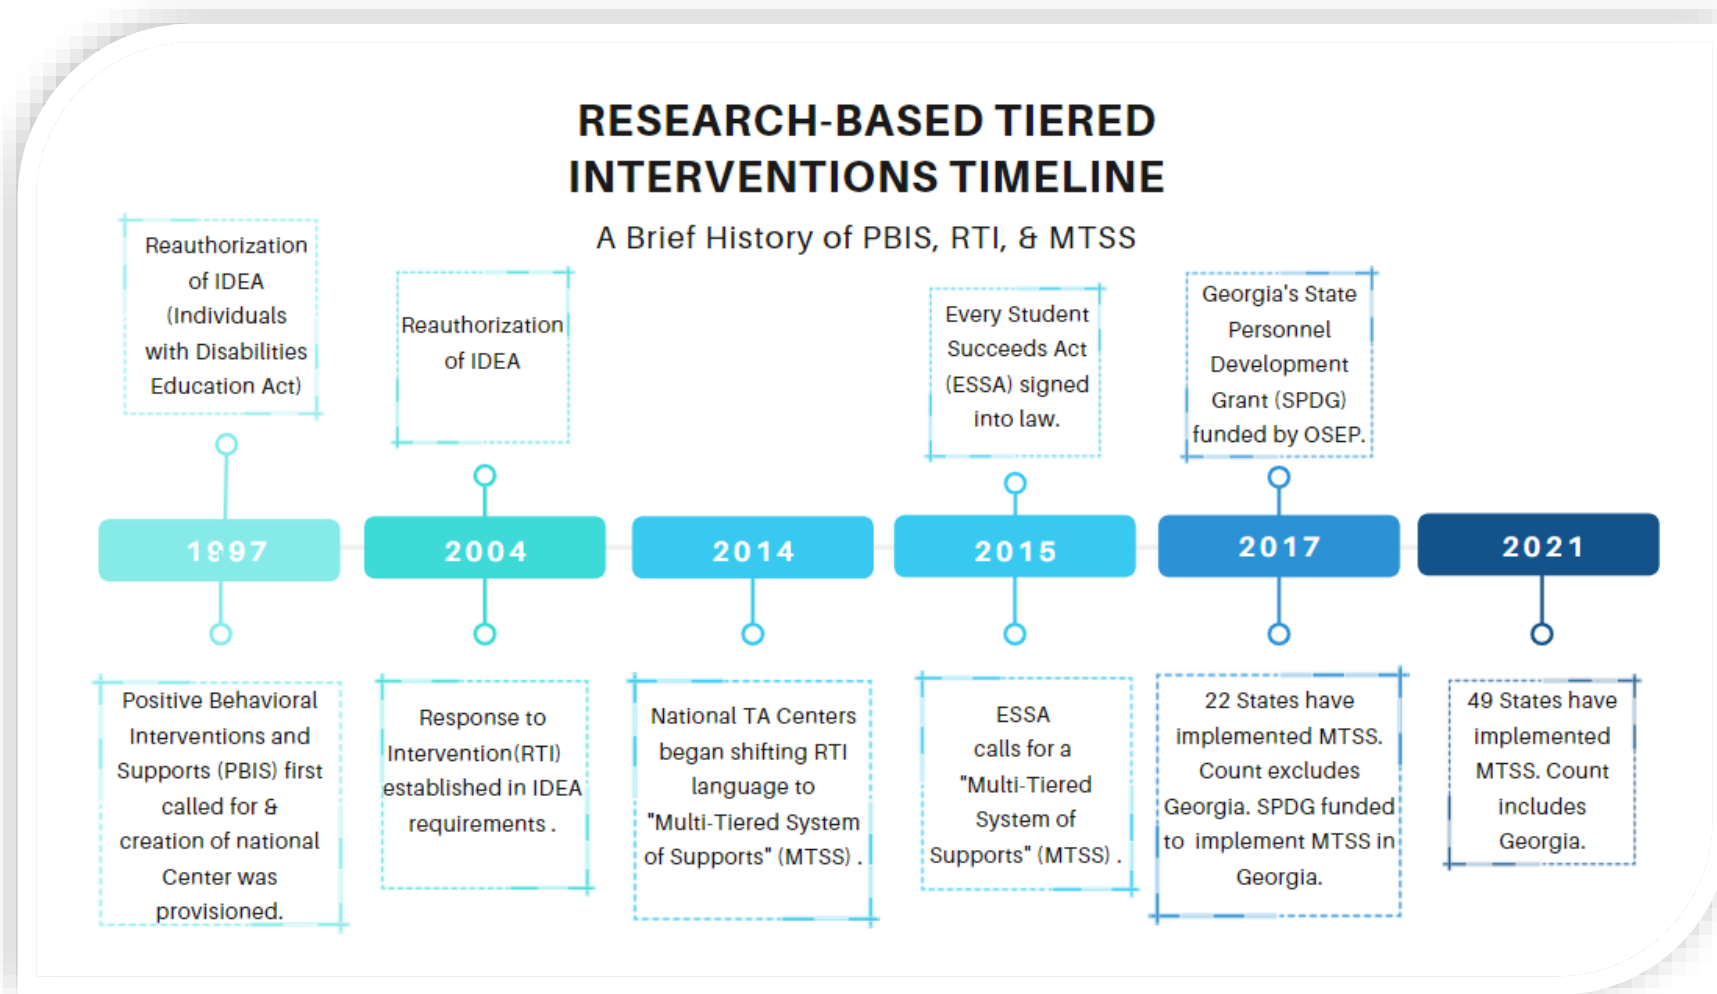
RESEARCH-BASED TIERED INTERVENTIONS TIMELINE

A Brief History of PBIS, RTI, & MTSS

Reauthorization of IDEA (Individuals with Disabilities Education Act)

Reauthorization of IDEA

Every Student Succeeds Act (ESSA) signed into law.

Georgia's State Personnel Development Grant (SPDG) funded by OSEP.

1997

2004

2014

2015

2017

2021

Positive Behavioral Interventions and Supports (PBIS) first called for & creation of national Center was provisioned.

Response to Intervention(RTI) established in IDEA requirements .

National TA Centers began shifting RTI language to "Multi-Tiered System of Supports" (MTSS) .

ESSA calls for a "Multi-Tiered System of Supports" (MTSS) .

22 States have implemented MTSS. Count excludes Georgia. SPDG funded to implement MTSS in Georgia.

49 States have implemented MTSS. Count includes Georgia.